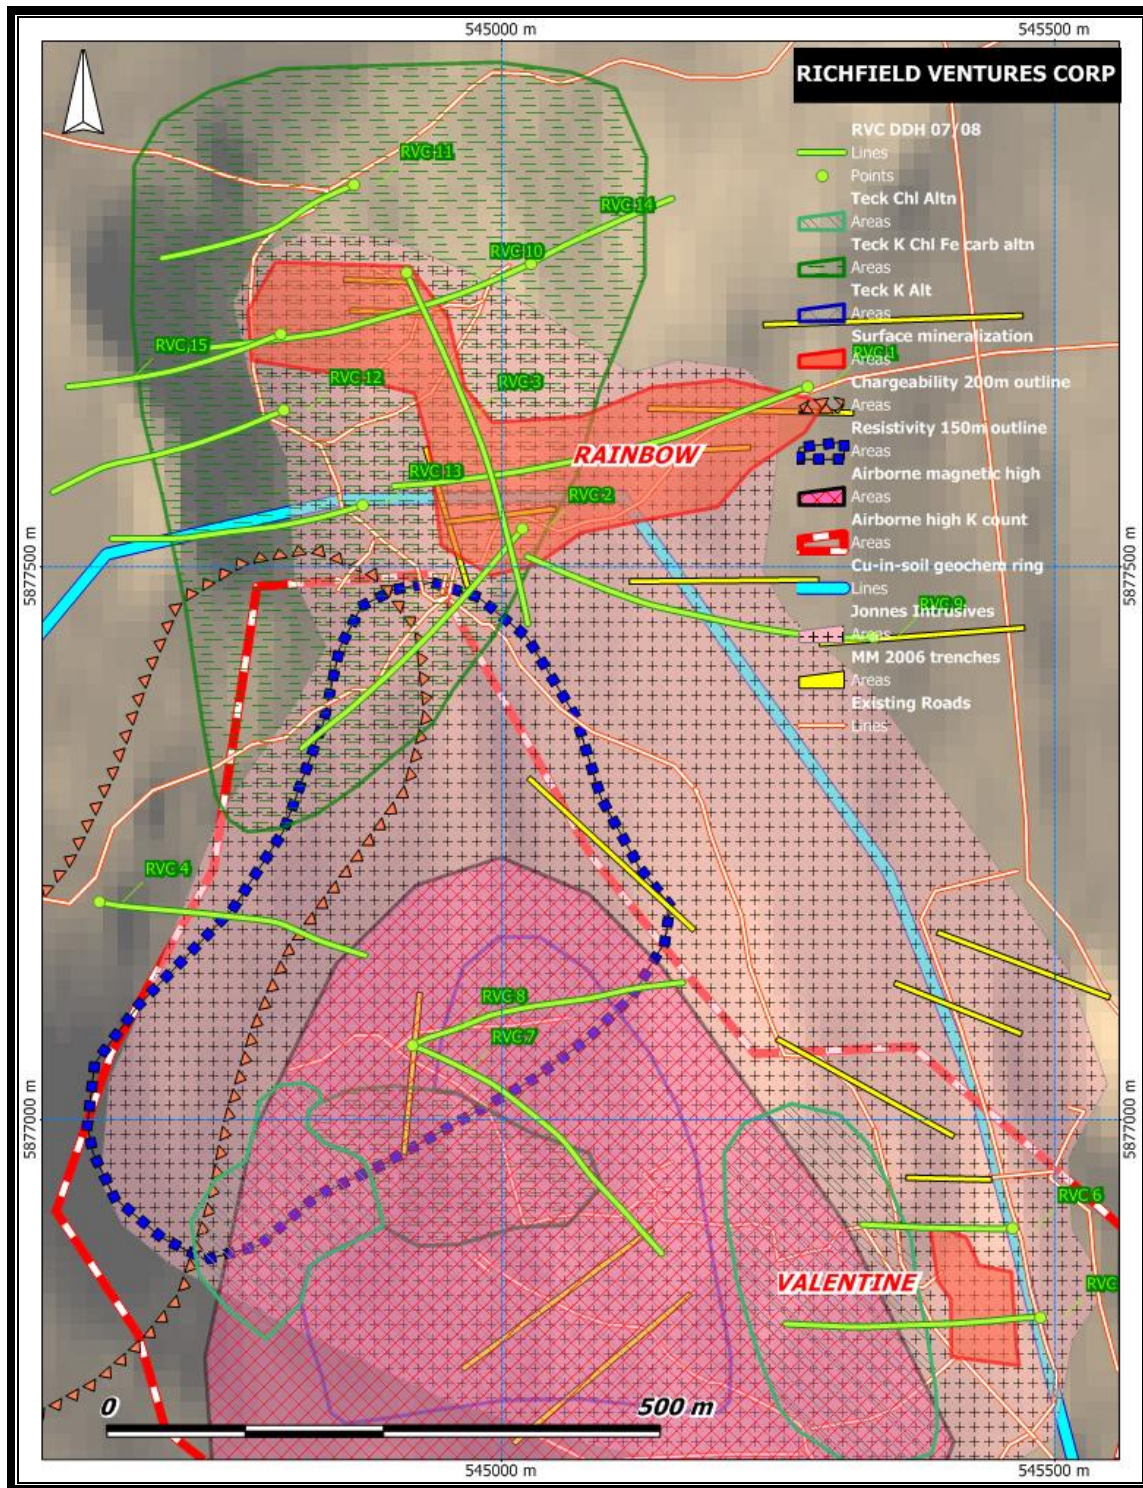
545000 m

545500 m

RICHFIELD VENTURES CORP

RVC DDH 07/08
Lines
Points
Teck Chl Altn
Areas
Teck K Chl Fe carb altn
Areas
Teck K Alt
Areas
Surface mineralization
Areas
Chargeability 200m outline
Areas
Resistivity 150m outline
Areas
Airborne magnetic high
Areas
Airborne high K count
Areas
Cu-in-soil geochem ring
Lines
Jonnes Intrusives
Areas
MM 2006 trenches
Areas
Existing Roads
Lines

RVC 11
RVC 14
RVC 10
RVC 15
RVC 12
RVC 3
RVC 1
RAINBOW
RVC 13
RVC 2
RVC 9
RVC 4
RVC 8
RVC 7
RVC 6
VALENTINE
RVC

5877500 m
5877500 m
5877000 m
5877000 m

0
500 m

545000 m

545500 m